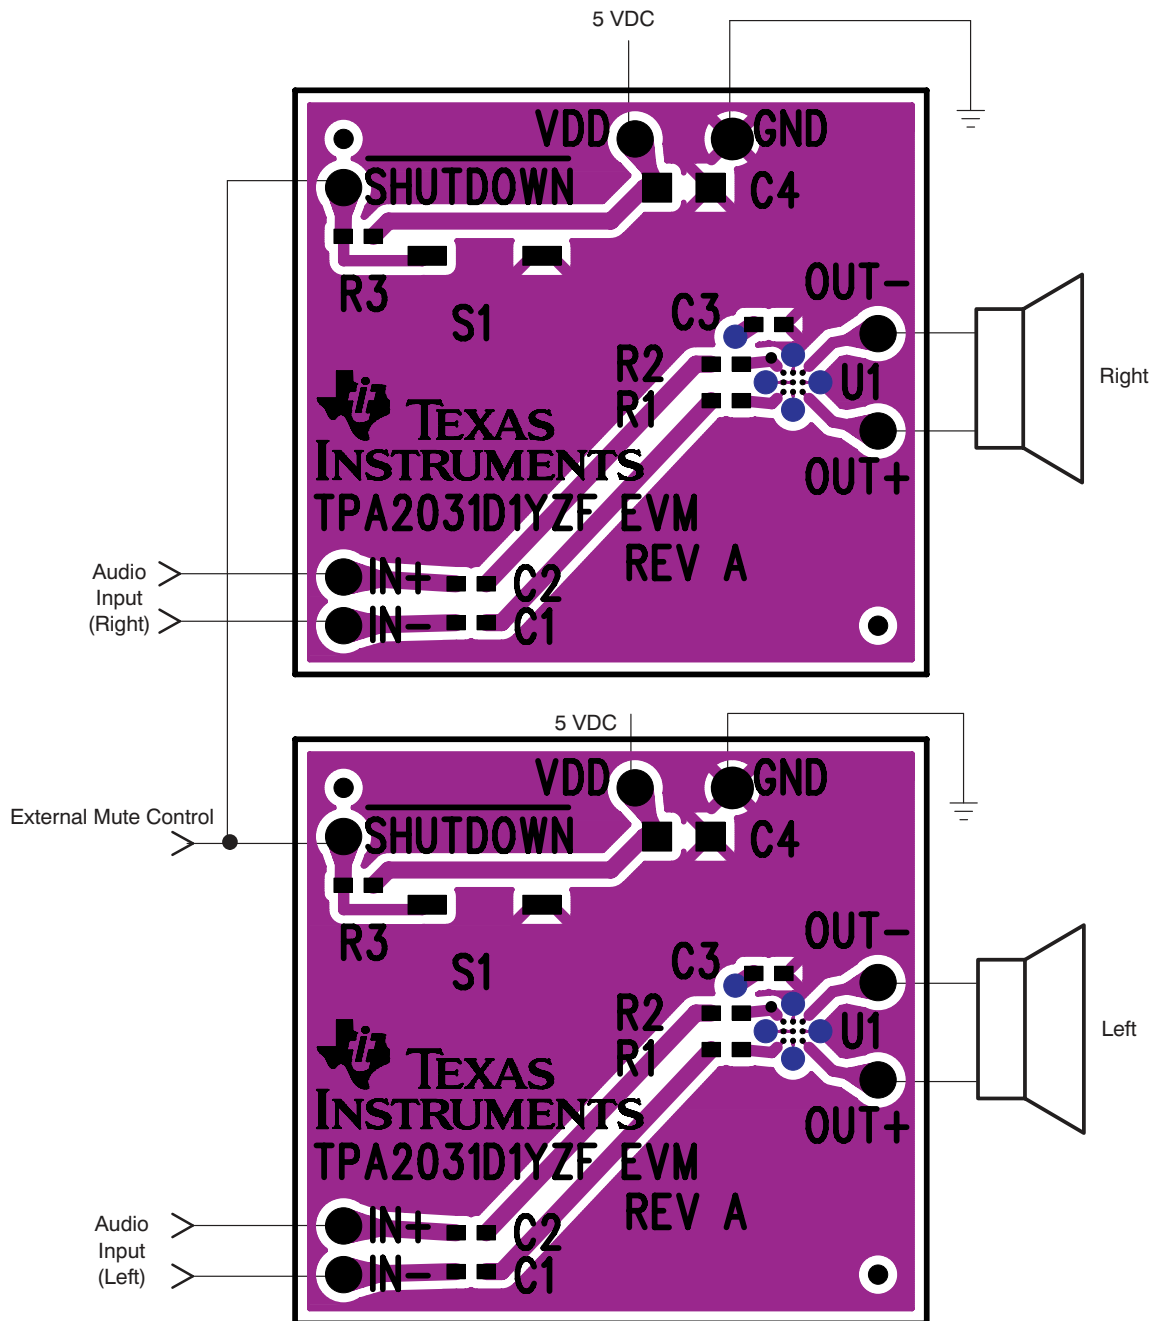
5 VDC

VDD GND

$\overline{SHUTDOWN}$ C4

R3

S1

C3 OUT−

R2

R1 U1

TEXAS INSTRUMENTS

OUT+

TPA2031D1YZF EVM

REV A

Audio Input (Right)

IN+ C2

IN− C1

Right

5 VDC

VDD GND

External Mute Control

$\overline{SHUTDOWN}$ C4

R3

S1

C3 OUT−

R2

R1 U1

TEXAS INSTRUMENTS

OUT+

TPA2031D1YZF EVM

REV A

Audio Input (Left)

IN+ C2

IN− C1

Left